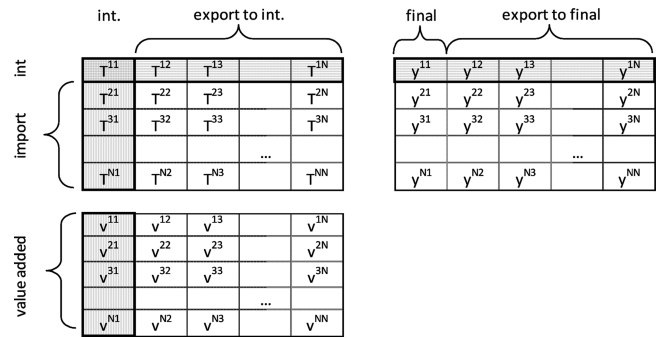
int. export to int. final export to final

int

import

| $T^{11}$ | $T^{12}$ | $T^{13}$ | | $T^{1N}$ |
|---|---|---|---|---|
| $T^{21}$ | $T^{22}$ | $T^{23}$ | | $T^{2N}$ |
| $T^{31}$ | $T^{32}$ | $T^{33}$ | | $T^{3N}$ |
| | | | ... | |
| $T^{N1}$ | $T^{N2}$ | $T^{N3}$ | | $T^{NN}$ |

| $y^{11}$ | $y^{12}$ | $y^{13}$ | | $y^{1N}$ |
|---|---|---|---|---|
| $y^{21}$ | $y^{22}$ | $y^{23}$ | | $y^{2N}$ |
| $y^{31}$ | $y^{32}$ | $y^{33}$ | | $y^{3N}$ |
| | | | ... | |
| $y^{N1}$ | $y^{N2}$ | $y^{N3}$ | | $y^{NN}$ |

value added

| $v^{11}$ | $v^{12}$ | $v^{13}$ | | $v^{1N}$ |
|---|---|---|---|---|
| $v^{21}$ | $v^{22}$ | $v^{23}$ | | $v^{2N}$ |
| $v^{31}$ | $v^{32}$ | $v^{33}$ | | $v^{3N}$ |
| | | | ... | |
| $v^{N1}$ | $v^{N2}$ | $v^{N3}$ | | $v^{NN}$ |